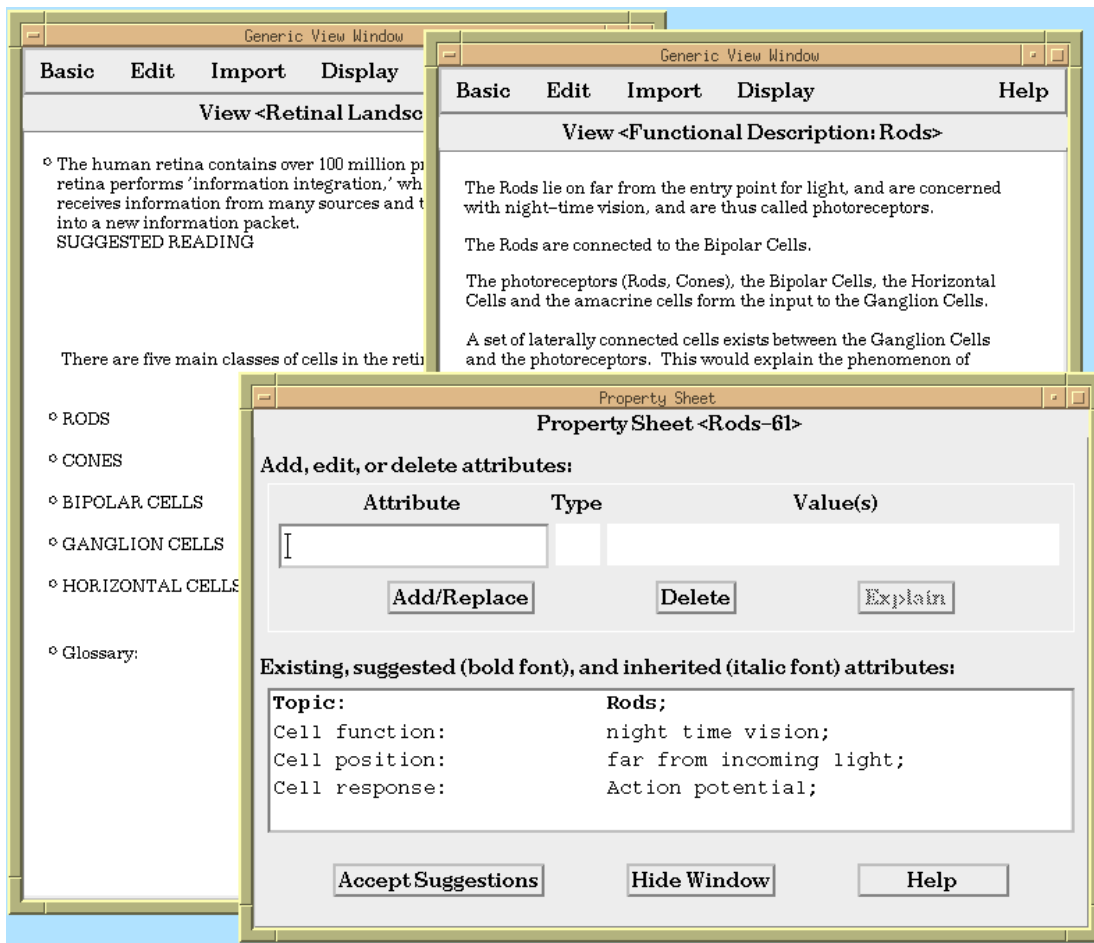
Generic View Window

Basic Edit Import Display

View <Retinal Landsc

The human retina contains over 100 million pr retina performs 'information integration,' wh receives information from many sources and t into a new information packet.
SUGGESTED READING

There are five main classes of cells in the retin

RODS

CONES

BIPOLAR CELLS

GANGLION CELLS

HORIZONTAL CELLS

Glossary:

Generic View Window

Basic Edit Import Display Help

View <Functional Description: Rods>

The Rods lie on far from the entry point for light, and are concerned with night-time vision, and are thus called photoreceptors.

The Rods are connected to the Bipolar Cells.

The photoreceptors (Rods, Cones), the Bipolar Cells, the Horizontal Cells and the amacrine cells form the input to the Ganglion Cells.

A set of laterally connected cells exists between the Ganglion Cells and the photoreceptors. This would explain the phenomenon of

Property Sheet

Property Sheet <Rods-61>

Add, edit, or delete attributes:

| Attribute | Type | Value(s) |
|---|---|---|
| | | |

Add/Replace Delete Explain

Existing, suggested (bold font), and inherited (italic font) attributes:

| | |
|---|---|
| Topic: | Rods; |
| Cell function: | night time vision; |
| Cell position: | far from incoming light; |
| Cell response: | Action potential; |

Accept Suggestions Hide Window Help